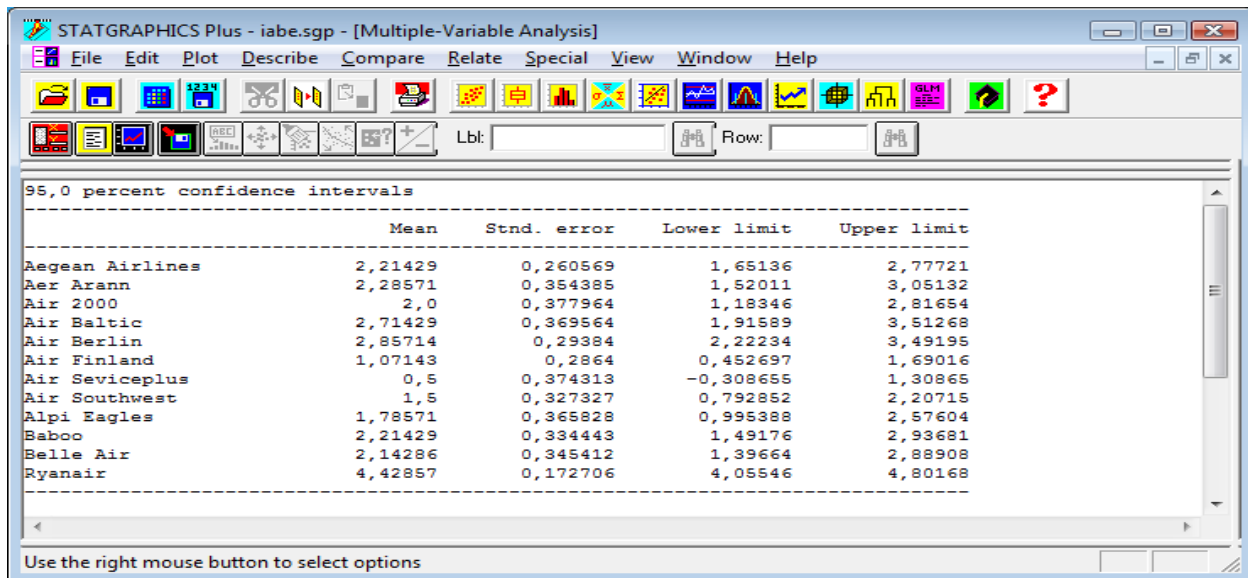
STATGRAPHICS Plus - iabe.sgp - [Multiple-Variable Analysis]

File Edit Plot Describe Compare Relate Special View Window Help

Lbl: Row:

95,0 percent confidence intervals

|  | Mean | Stnd. error | Lower limit | Upper limit |
|---|---|---|---|---|
| Aegean Airlines | 2,21429 | 0,260569 | 1,65136 | 2,77721 |
| Aer Arann | 2,28571 | 0,354385 | 1,52011 | 3,05132 |
| Air 2000 | 2,0 | 0,377964 | 1,18346 | 2,81654 |
| Air Baltic | 2,71429 | 0,369564 | 1,91589 | 3,51268 |
| Air Berlin | 2,85714 | 0,29384 | 2,22234 | 3,49195 |
| Air Finland | 1,07143 | 0,2864 | 0,452697 | 1,69016 |
| Air Seviceplus | 0,5 | 0,374313 | -0,308655 | 1,30865 |
| Air Southwest | 1,5 | 0,327327 | 0,792852 | 2,20715 |
| Alpi Eagles | 1,78571 | 0,365828 | 0,995388 | 2,57604 |
| Baboo | 2,21429 | 0,334443 | 1,49176 | 2,93681 |
| Belle Air | 2,14286 | 0,345412 | 1,39664 | 2,88908 |
| Ryanair | 4,42857 | 0,172706 | 4,05546 | 4,80168 |

Use the right mouse button to select options